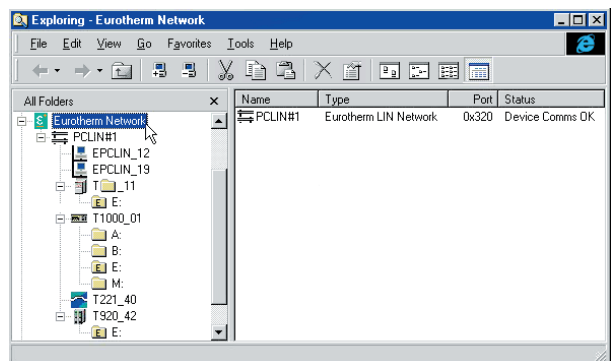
Exploring - Eurotherm Network

File Edit View Go Favorites Tools Help

All Folders ×

Eurotherm Network
PCLIN#1
EPCLIN_12
EPCLIN_19
T_11
E:
T1000_01
A:
B:
E:
M:
T221_40
T920_42
E:

| Name | Type | Port | Status |
|---|---|---|---|
| PCLIN#1 | Eurotherm LIN Network | 0x320 | Device Comms OK |